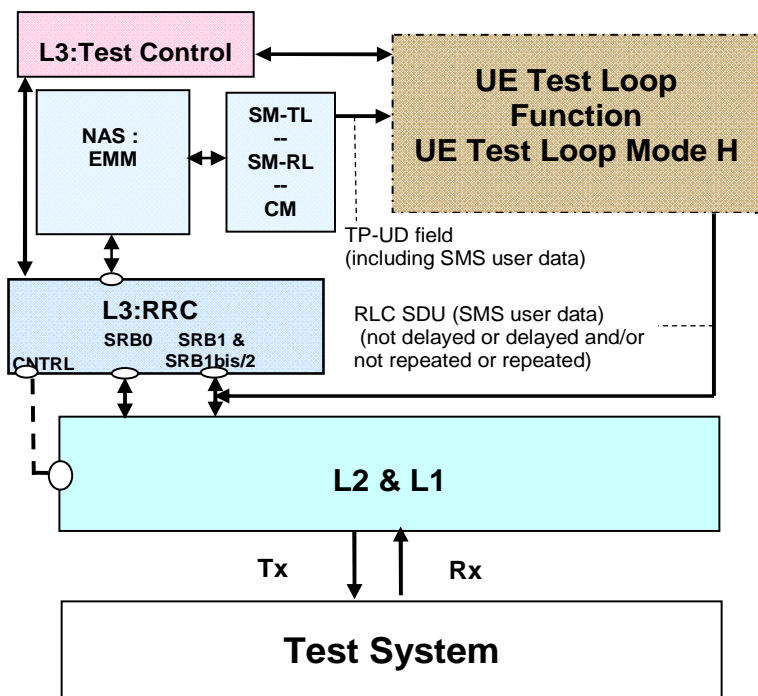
L3:Test Control

UE Test Loop Function
UE Test Loop Mode H

NAS : EMM

SM-TL
--
SM-RL
--
CM

TP-UD field
(including SMS user data)

L3:RRC
SRB0
SRB1 & SRB1bis/2
CNTRL

RLC SDU (SMS user data)
(not delayed or delayed and/or not repeated or repeated)

L2 & L1

Tx
Rx

Test System